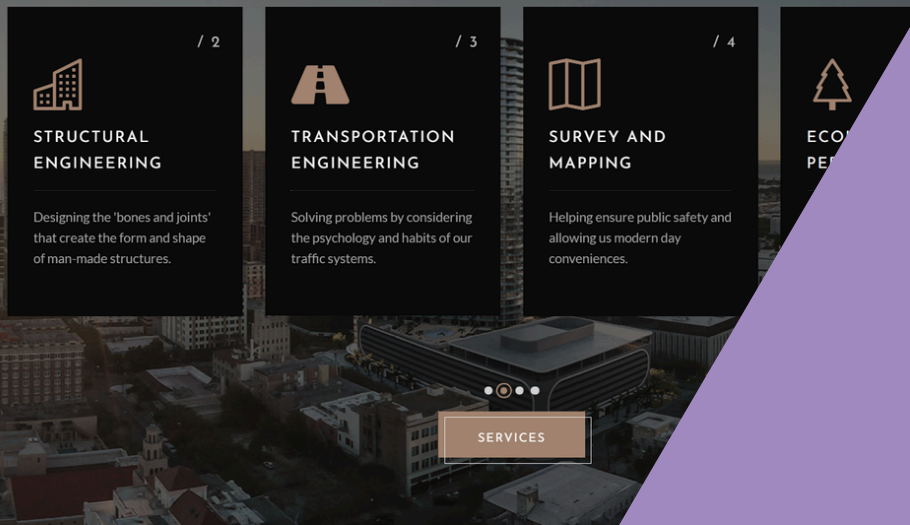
/ 2

STRUCTURAL ENGINEERING

Designing the 'bones and joints' that create the form and shape of man-made structures.

/ 3

TRANSPORTATION ENGINEERING

Solving problems by considering the psychology and habits of our traffic systems.

/ 4

SURVEY AND MAPPING

Helping ensure public safety and allowing us modern day conveniences.

ECO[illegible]
PE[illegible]

SERVICES